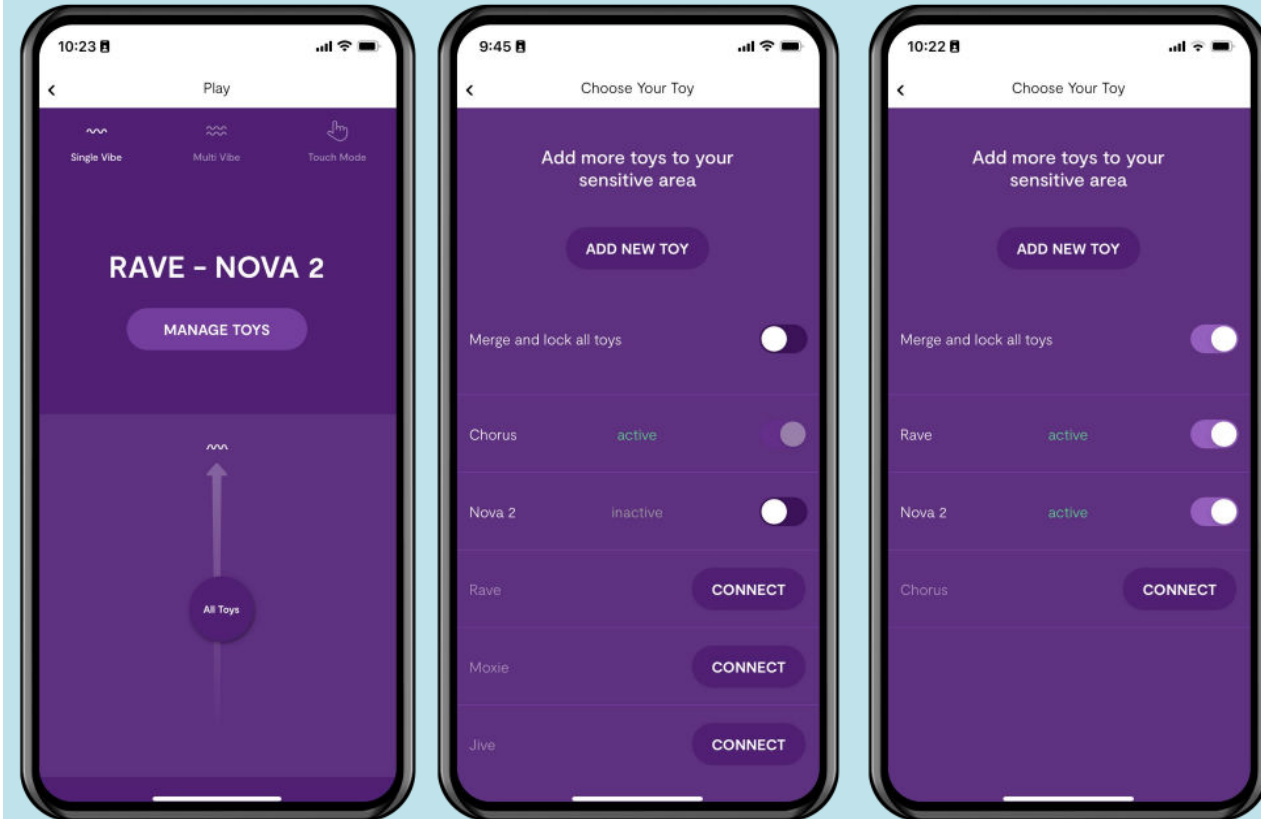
10:23

Play

Single Vibe

Multi Vibe

Touch Mode

RAVE - NOVA 2

MANAGE TOYS

All Toys

9:45

Choose Your Toy

Add more toys to your sensitive area

ADD NEW TOY

Merge and lock all toys

Chorus active

Nova 2 inactive

Rave CONNECT

Moxie CONNECT

Jive CONNECT

10:22

Choose Your Toy

Add more toys to your sensitive area

ADD NEW TOY

Merge and lock all toys

Rave active

Nova 2 active

Chorus CONNECT